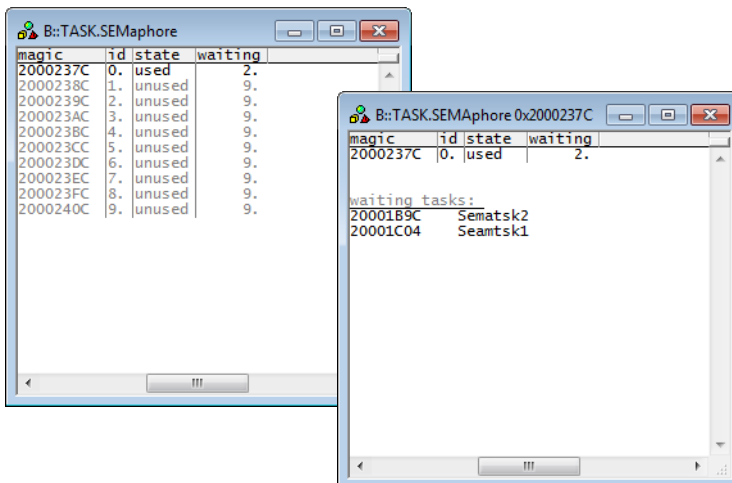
B::TASK.SEMaphore

| magic | id | state | waiting |
|---|---|---|---|
| 2000237C | 0. | used | 2. |
| 2000238C | 1. | unused | 9. |
| 2000239C | 2. | unused | 9. |
| 200023AC | 3. | unused | 9. |
| 200023BC | 4. | unused | 9. |
| 200023CC | 5. | unused | 9. |
| 200023DC | 6. | unused | 9. |
| 200023EC | 7. | unused | 9. |
| 200023FC | 8. | unused | 9. |
| 2000240C | 9. | unused | 9. |

B::TASK.SEMAphore 0x2000237C

| magic | id | state | waiting |
|---|---|---|---|
| 2000237C | 0. | used | 2. |

waiting tasks:
20001B9C Sematsk2
20001C04 Seamtsk1